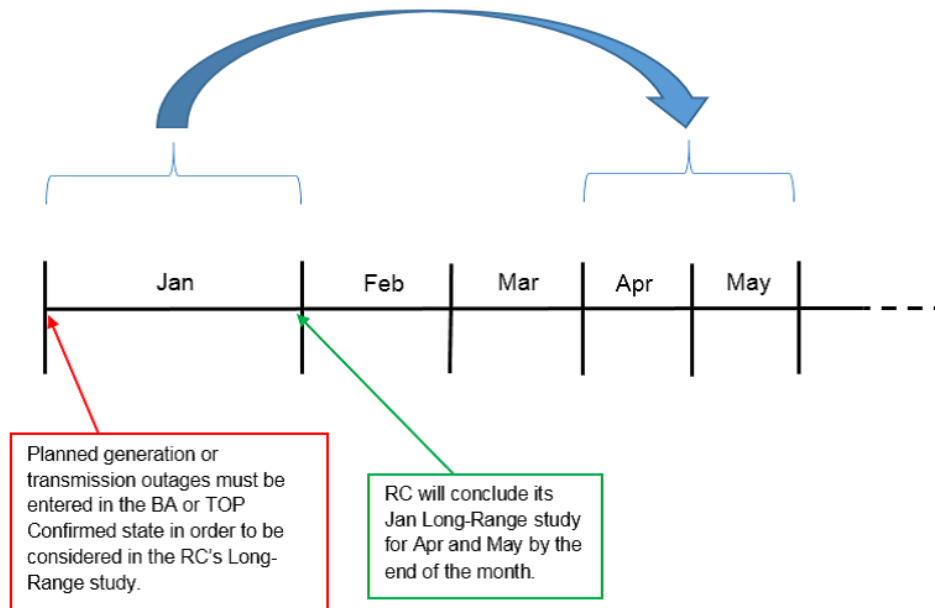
Jan

Feb

Mar

Apr

May

Planned generation or transmission outages must be entered in the BA or TOP Confirmed state in order to be considered in the RC's Long-Range study.

RC will conclude its Jan Long-Range study for Apr and May by the end of the month.